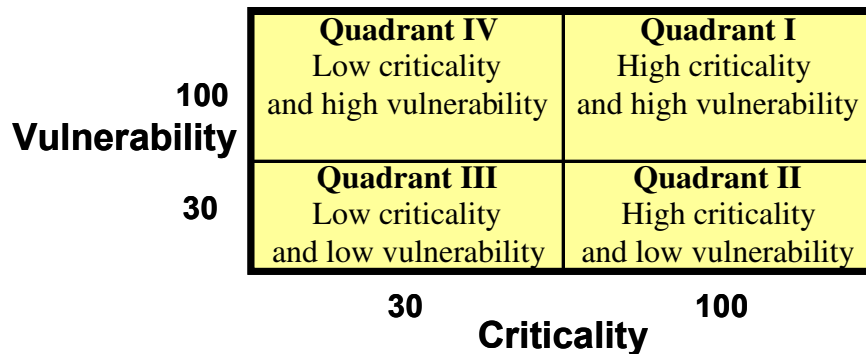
100

Vulnerability

30

| Quadrant IV Low criticality and high vulnerability | Quadrant I High criticality and high vulnerability |
|---|---|
| Quadrant III Low criticality and low vulnerability | Quadrant II High criticality and low vulnerability |

30 100

Criticality